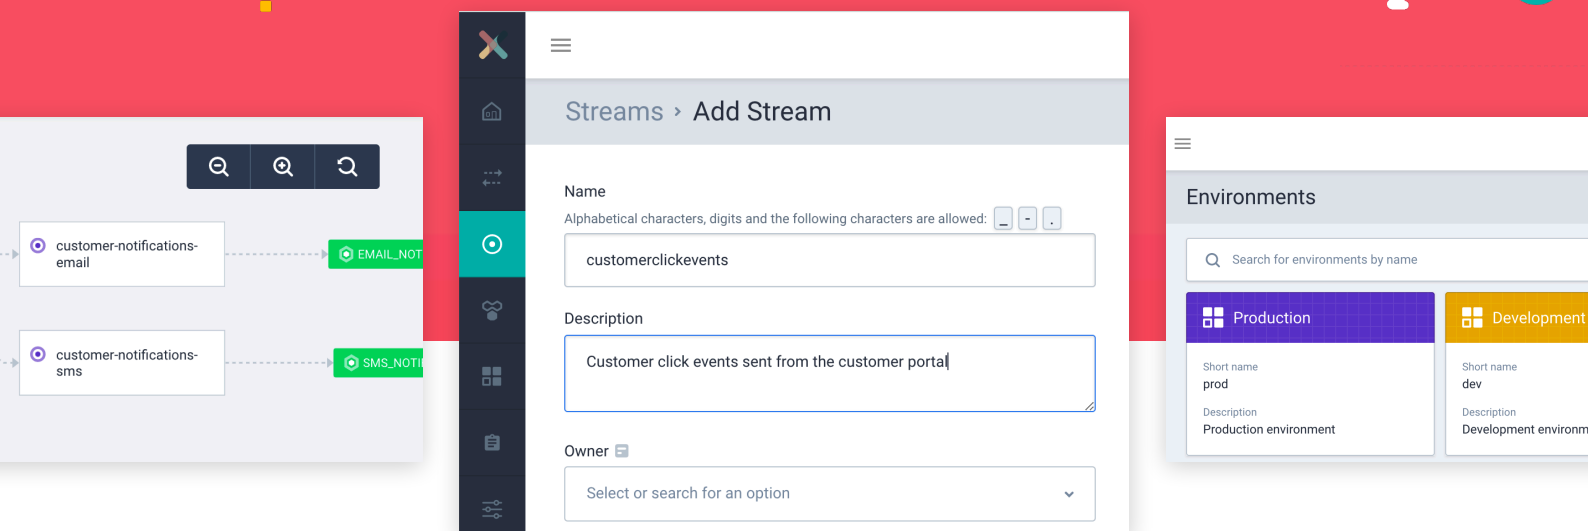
customer-notifications-email

EMAIL_NOT

customer-notifications-sms

SMS_NOTI

Streams › Add Stream

Name

Alphabetical characters, digits and the following characters are allowed: _ - .

customerclickevents

Description

Customer click events sent from the customer portal

Owner

Select or search for an option

Environments

Search for environments by name

Production

Short name
prod

Description
Production environment

Development

Short name
dev

Description
Development environm